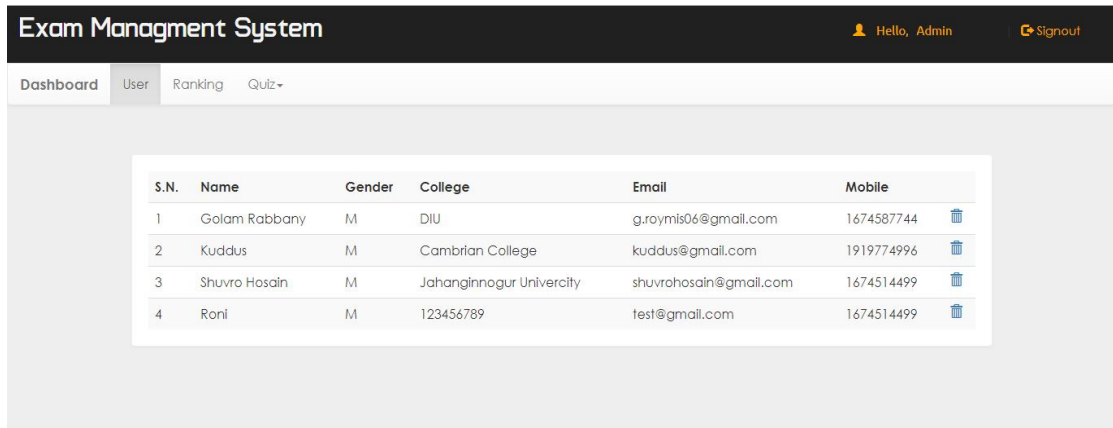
Exam Managment System

Hello, Admin

Signout

Dashboard User Ranking Quiz

| S.N. | Name | Gender | College | Email | Mobile |
|---|---|---|---|---|---|
| 1 | Golam Rabbany | M | DIU | g.roymis06@gmail.com | 1674587744 |
| 2 | Kuddus | M | Cambrian College | kuddus@gmail.com | 1919774996 |
| 3 | Shuvro Hosain | M | Jahanginnogur Univercity | shuvrohosain@gmail.com | 1674514499 |
| 4 | Roni | M | 123456789 | test@gmail.com | 1674514499 |